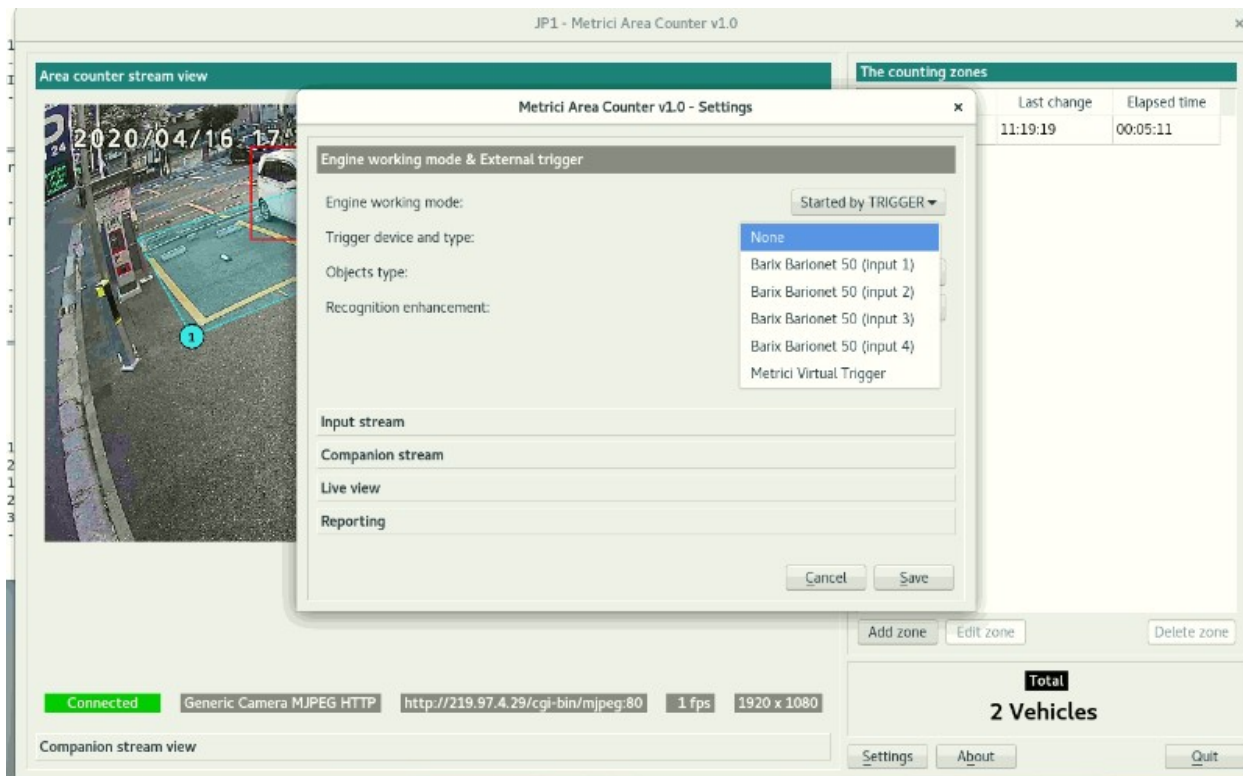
JP1 - Metrici Area Counter v1.0

Area counter stream view

2020/04/16 17

1

The counting zones

| Last change | Elapsed time |
|---|---|
| 11:19:19 | 00:05:11 |

Metrici Area Counter v1.0 - Settings ×

Engine working mode & External trigger

Engine working mode: Started by TRIGGER

Trigger device and type:

Objects type:

Recognition enhancement:

None
Barix Barionet 50 (input 1)
Barix Barionet 50 (input 2)
Barix Barionet 50 (input 3)
Barix Barionet 50 (input 4)
Metrici Virtual Trigger

Input stream

Companion stream

Live view

Reporting

Cancel Save

Add zone Edit zone Delete zone

Connected Generic Camera MJPEG HTTP http://219.97.4.29/cgi-bin/mjpeg:80 1 fps 1920 x 1080

Total
2 Vehicles

Companion stream view

Settings About Quit